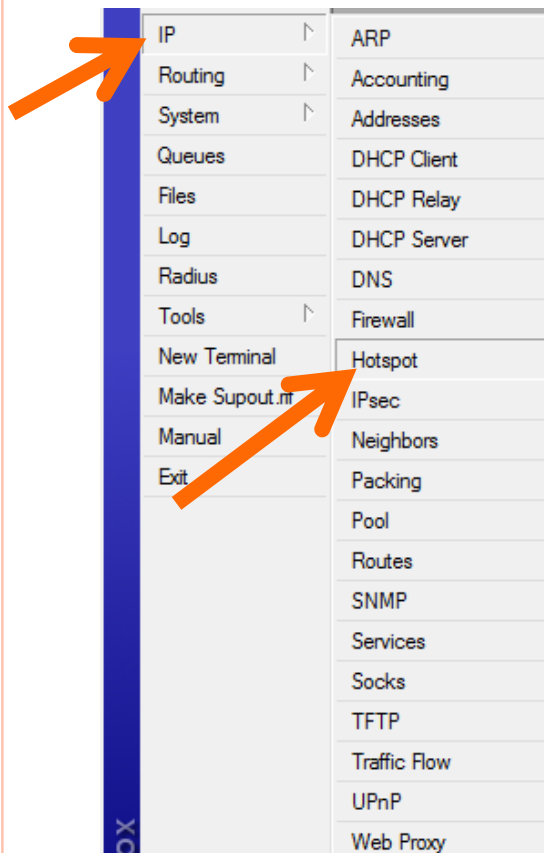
IP
Routing
System
Queues
Files
Log
Radius
Tools
New Terminal
Make Supout.rif
Manual
Exit

ARP
Accounting
Addresses
DHCP Client
DHCP Relay
DHCP Server
DNS
Firewall
Hotspot
IPsec
Neighbors
Packing
Pool
Routes
SNMP
Services
Socks
TFTP
Traffic Flow
UPnP
Web Proxy

OX